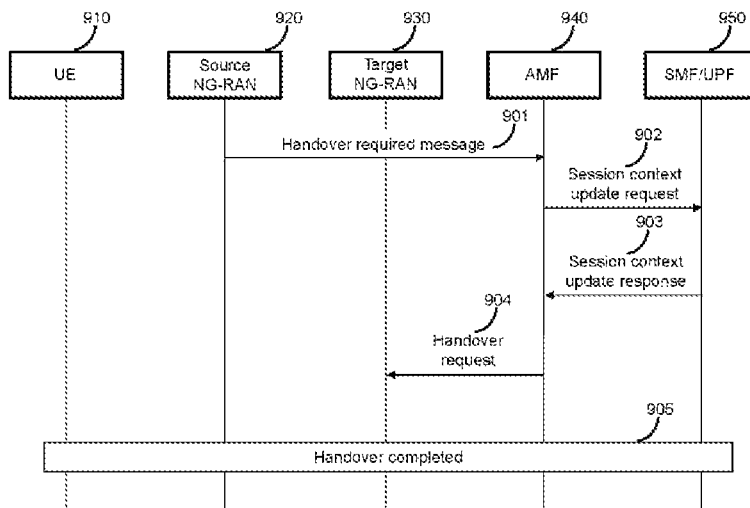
910

920

930

940

950

UE

Source NG-RAN

Target NG-RAN

AMF

SMF/UPF

901

Handover required message

902

Session context update request

903

Session context update response

904

Handover request

905

Handover completed